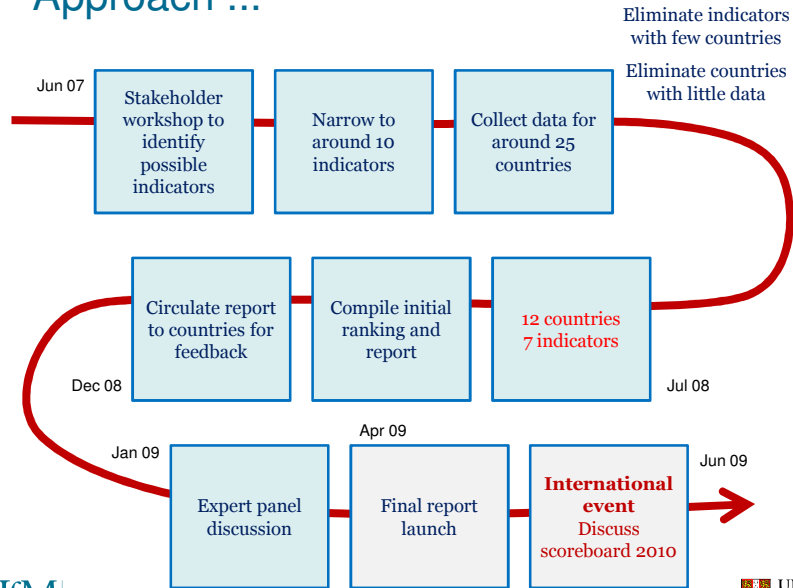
Approach ...

Eliminate indicators with few countries

Eliminate countries with little data

Jun 07

Stakeholder workshop to identify possible indicators

Narrow to around 10 indicators

Collect data for around 25 countries

Circulate report to countries for feedback

Compile initial ranking and report

12 countries 7 indicators

Dec 08

Jul 08

Apr 09

Jan 09

Jun 09

Expert panel discussion

Final report launch

International event Discuss scoreboard 2010

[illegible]

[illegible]